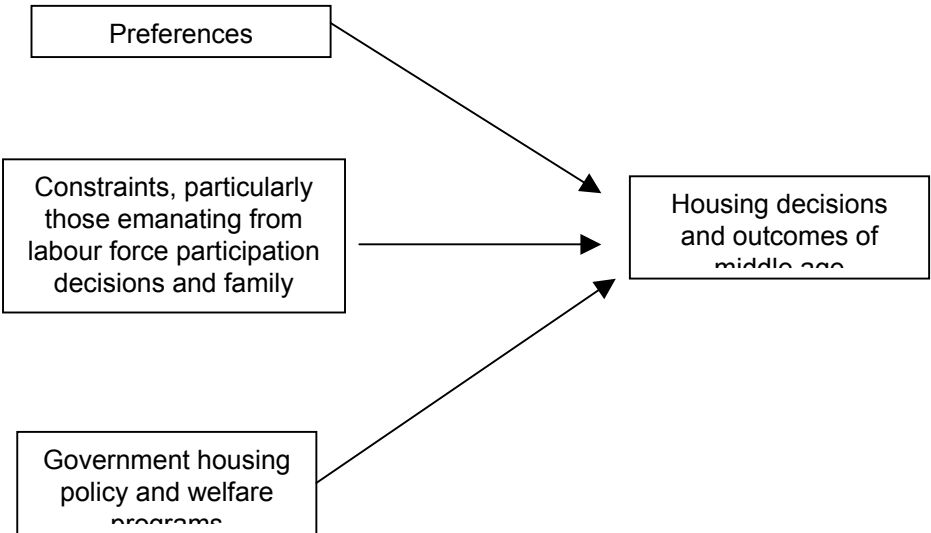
Preferences

Constraints, particularly those emanating from labour force participation decisions and family

Housing decisions and outcomes of middle age

Government housing policy and welfare programs